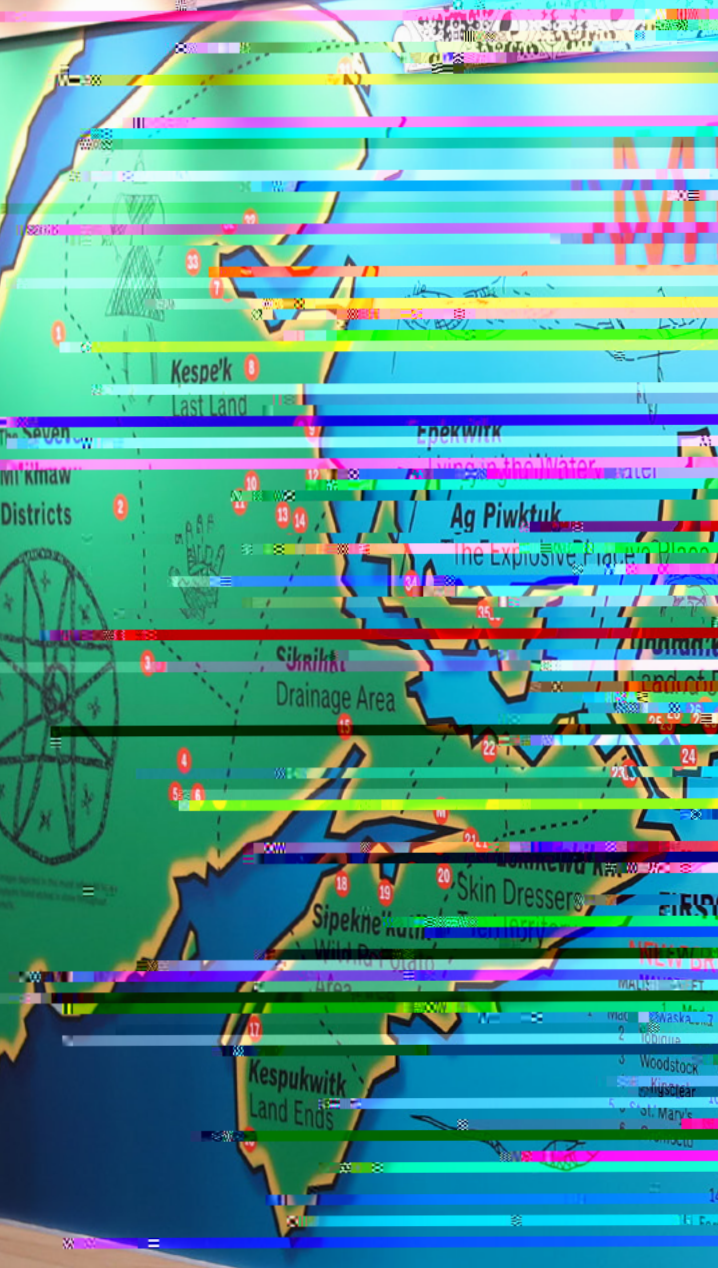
33
7
1
Kespe'k 8
Last Land
The Seven
Mi'kmaw
Districts
2
Epekwitk
Lying in the Water
10
11
13 14
12
Ag Piwktuk
The Explosive Place
34
35
3
Sikniktewaq
Drainage Area
15
22
4
5 6
25
24
23
21
18 19 20
Skin Dressers
Sipekne'katik
Wild Potato Area
17
Kespukwitk
Land Ends
NEW BR
1 Madawaska
2 Tobique
3 Woodstock
4 Kingsclear
5 St. Mary's